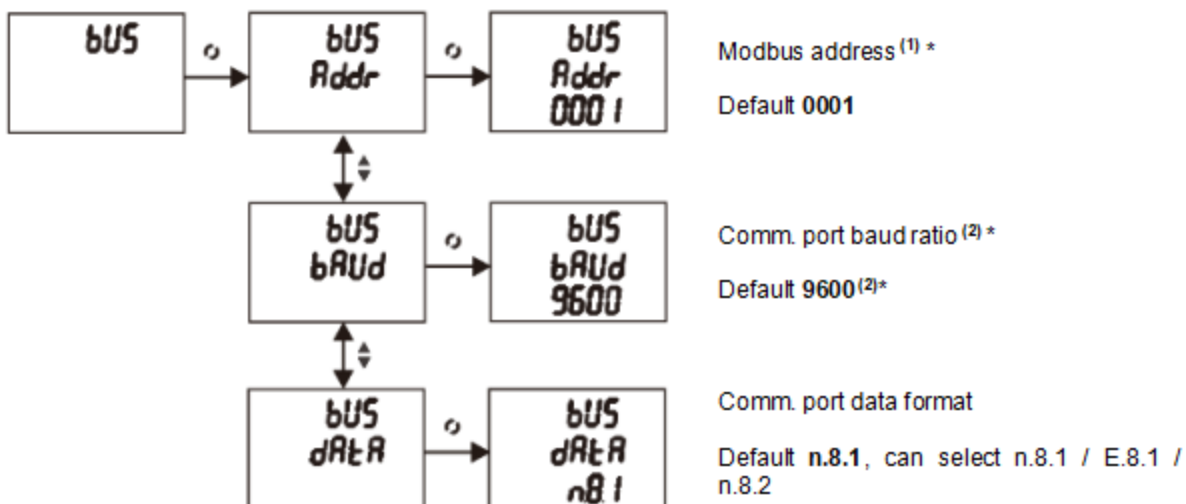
bUS

bUS
Addr

bUS
Addr
0001

Modbus address $^{(1)}$ *

Default **0001**

bUS
bAUd

bUS
bAUd
9600

Comm. port baud ratio $^{(2)}$ *

Default **9600** $^{(2)}$*

bUS
dAtA

bUS
dAtA
n8.1

Comm. port data format

Default **n.8.1**, can select n.8.1 / E.8.1 / n.8.2